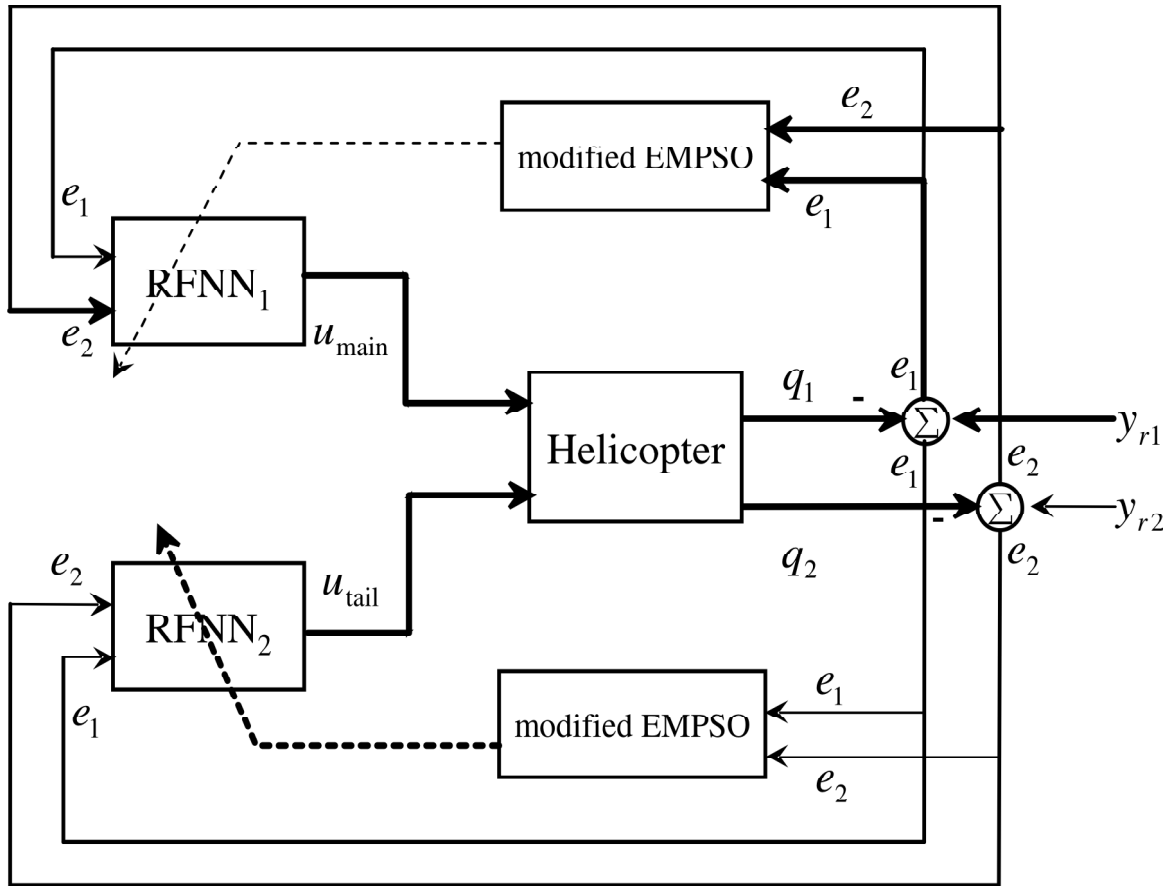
$e_2$

modified EMPSO

$e_1$

$e_1$

$\text{RFNN}_1$

$e_2$

$u_{\text{main}}$

Helicopter

$q_1$

-

$e_1$

$\Sigma$

$e_1$

$y_{r1}$

$e_2$

$\Sigma$

-

$e_2$

$y_{r2}$

$q_2$

$e_2$

$\text{RFNN}_2$

$u_{\text{tail}}$

$e_1$

modified EMPSO

$e_1$

$e_2$